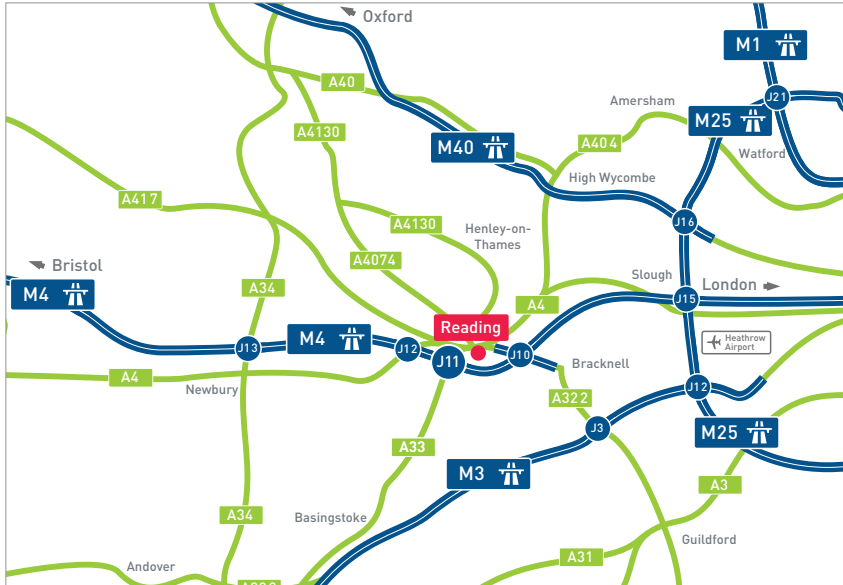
Oxford
M1
A40
J21
Amersham
M25
A4130
A404
M40
Watford
High Wycombe
A417
J16
A4130
Henley-on-Thames
A4074
Bristol
Slough
M4
A34
London
A4
J15
Reading
M4
Heathrow Airport
J13
J12
J10
J11
Bracknell
A4
Newbury
J12
A322
J3
A33
M25
M3
A3
A34
Basingstoke
Guildford
A31
Andover
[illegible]